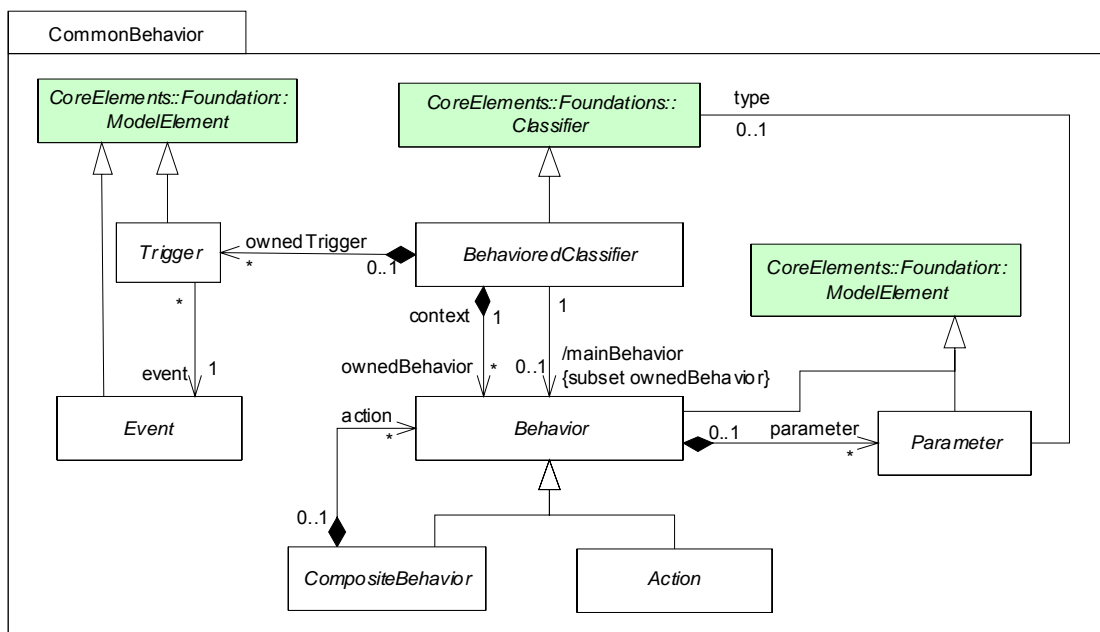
CommonBehavior

CoreElements::Foundation::ModelElement

CoreElements::Foundations::Classifier

type

0..1

Trigger

ownedTrigger

*

0..1

BehavioredClassifier

CoreElements::Foundation::ModelElement

*

context

1

1

/mainBehavior
{subset ownedBehavior}

event

1

ownedBehavior

*

0..1

Event

action

*

Behavior

0..1

parameter

*

Parameter

0..1

CompositeBehavior

Action